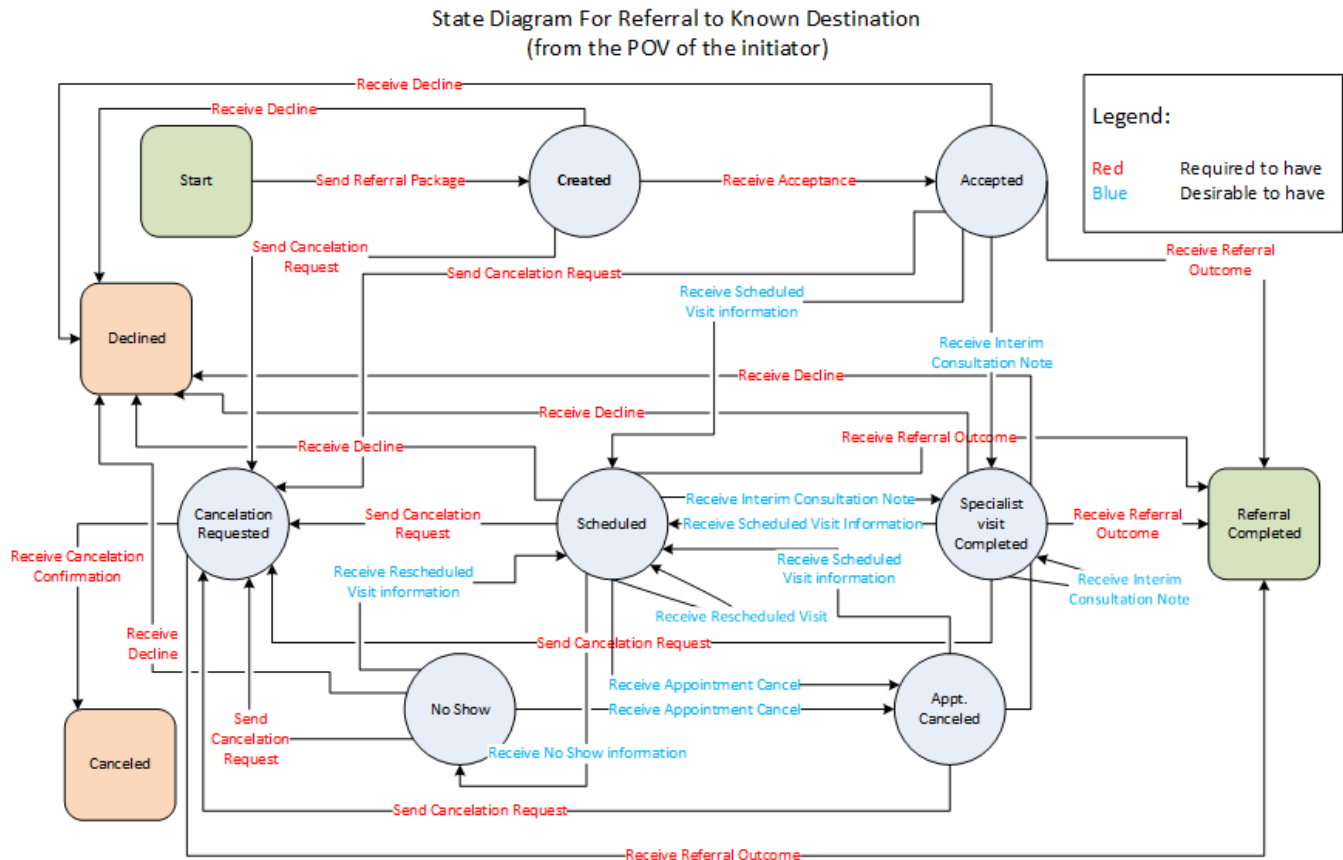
State Diagram For Referral to Known Destination
(from the POV of the initiator)

Legend:
Red Required to have
Blue Desirable to have

Receive Decline
Receive Decline
Start
Send Referral Package
Created
Receive Acceptance
Accepted
Send Cancelation Request
Send Cancelation Request
Receive Referral Outcome
Declined
Receive Scheduled Visit information
Receive Interim Consultation Note
Receive Decline
Receive Decline
Receive Referral Outcome
Receive Decline
Cancelation Requested
Scheduled
Receive Interim Consultation Note
Receive Scheduled Visit Information
Specialist visit Completed
Receive Referral Outcome
Referral Completed
Send Cancelation Request
Receive Cancelation Confirmation
Receive Rescheduled Visit information
Receive Scheduled Visit information
Receive Interim Consultation Note
Receive Rescheduled Visit
Receive Decline
Send Cancelation Request
Receive Appointment Cancel
No Show
Receive Appointment Cancel
Appt. Canceled
Canceled
Send Cancelation Request
Receive No Show information
Send Cancelation Request
Receive Referral Outcome